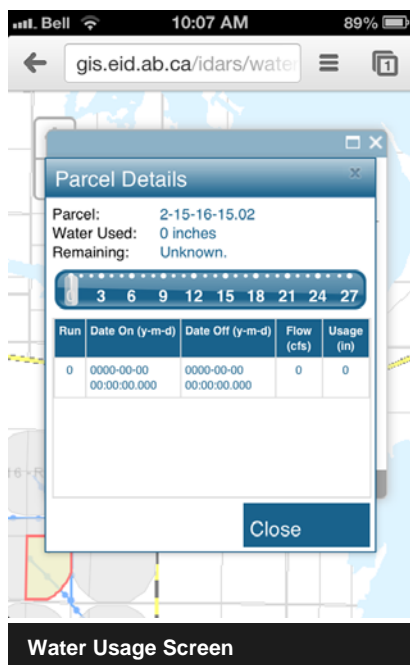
Bell 10:07 AM 89%

gis.eid.ab.ca/idars/water

Parcel Details

Parcel: 2-15-16-15.02
Water Used: 0 inches
Remaining: Unknown.

3 6 9 12 15 18 21 24 27

| Run | Date On (y-m-d) | Date Off (y-m-d) | Flow (cfs) | Usage (in) |
|---|---|---|---|---|
| 0 | 0000-00-00 00:00:00.000 | 0000-00-00 00:00:00.000 | 0 | 0 |

Close

Water Usage Screen